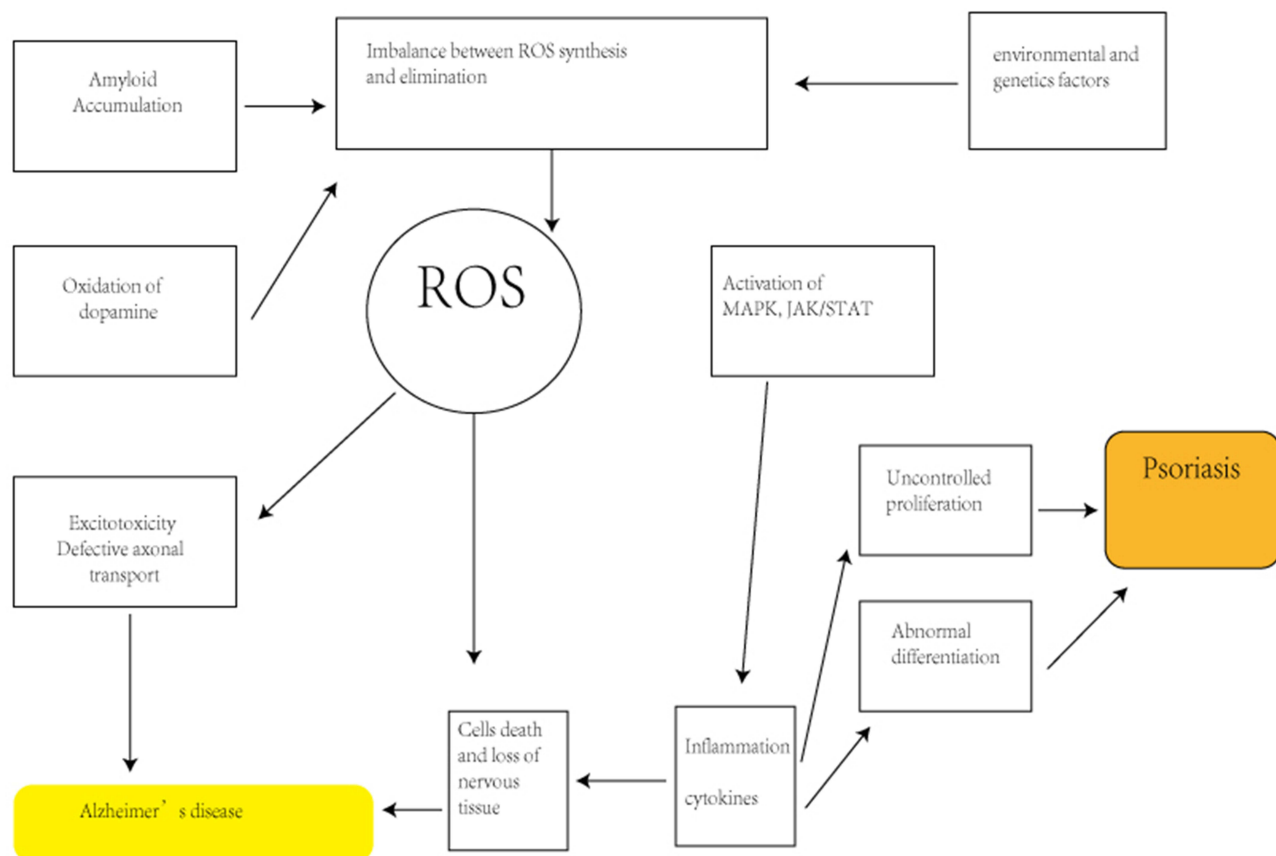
Amyloid Accumulation

Imbalance between ROS synthesis and elimination

environmental and genetics factors

Oxidation of dopamine

ROS

Activation of MAPK, JAK/STAT

Excitotoxicity Defective axonal transport

Uncontrolled proliferation

Psoriasis

Abnormal differentiation

Cells death and loss of nervous tissue

Inflammation cytokines

Alzheimer’s disease